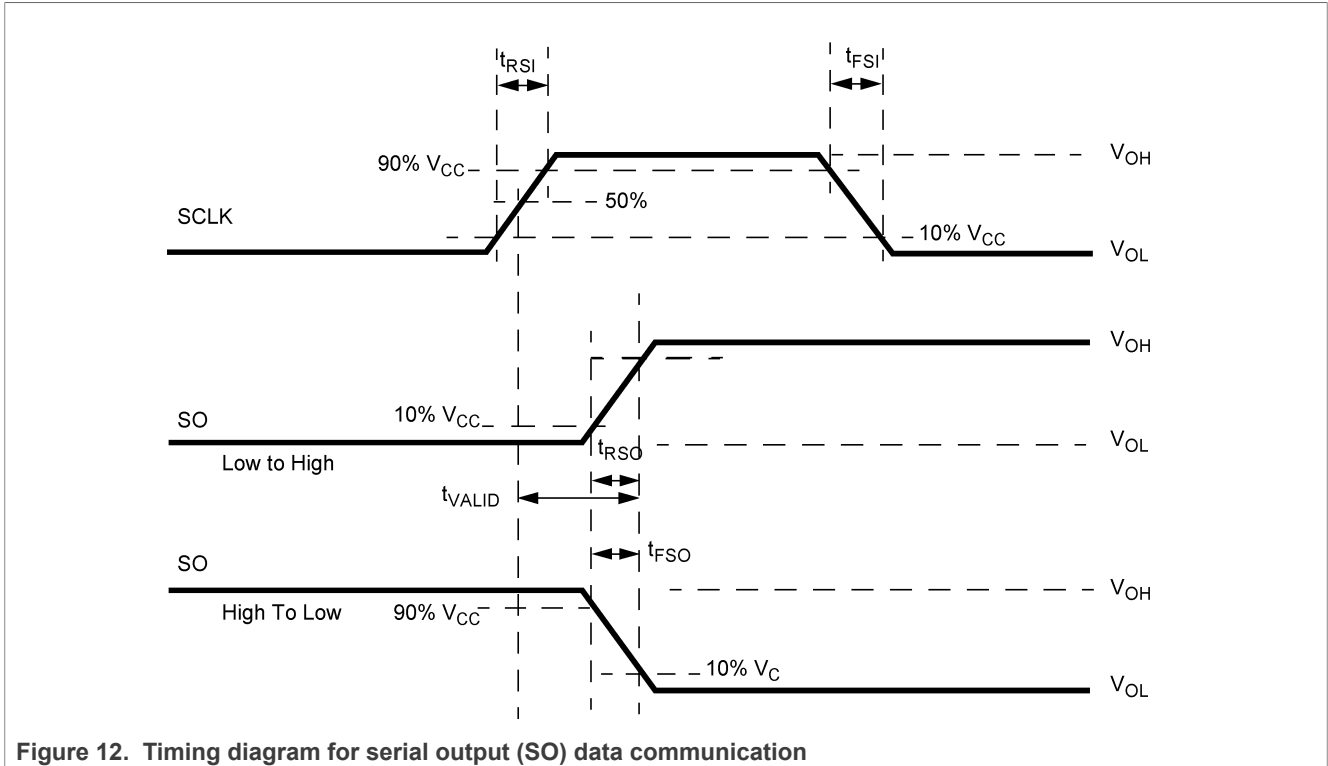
$t_{RSI}$

$t_{FSI}$

90% $V_{CC}$

$V_{OH}$

50%

SCLK

10% $V_{CC}$

$V_{OL}$

$V_{OH}$

SO

10% $V_{CC}$

$V_{OL}$

Low to High

$t_{RSO}$

$t_{VALID}$

$t_{FSO}$

SO

$V_{OH}$

High To Low

90% $V_{CC}$

10% $V_{C}$

$V_{OL}$

Figure 12. Timing diagram for serial output (SO) data communication